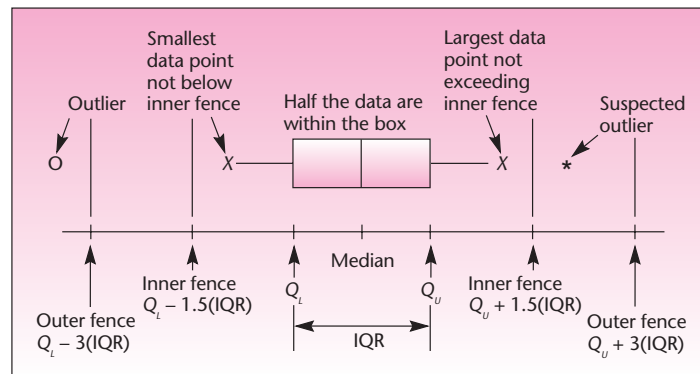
Smallest data point not below inner fence

Outlier

O

Half the data are within the box

X

X

Largest data point not exceeding inner fence

Suspected outlier

*

Median

Inner fence $Q_L - 1.5(\text{IQR})$

$Q_L$

$Q_U$

Inner fence $Q_U + 1.5(\text{IQR})$

Outer fence $Q_L - 3(\text{IQR})$

IQR

Outer fence $Q_U + 3(\text{IQR})$